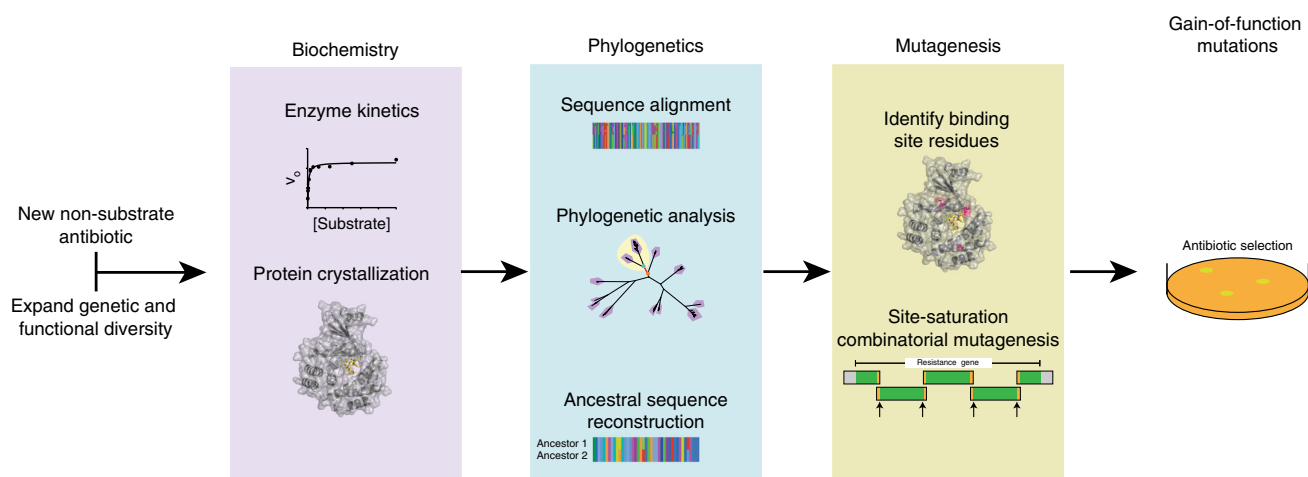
Biochemistry

Phylogenetics

Mutagenesis

Gain-of-function mutations

New non-substrate antibiotic

Expand genetic and functional diversity

Enzyme kinetics

$V_0$

[Substrate]

Protein crystallization

Sequence alignment

Phylogenetic analysis

Ancestral sequence reconstruction

Ancestor 1
Ancestor 2

Identify binding site residues

Site-saturation combinatorial mutagenesis

Resistance gene

Antibiotic selection